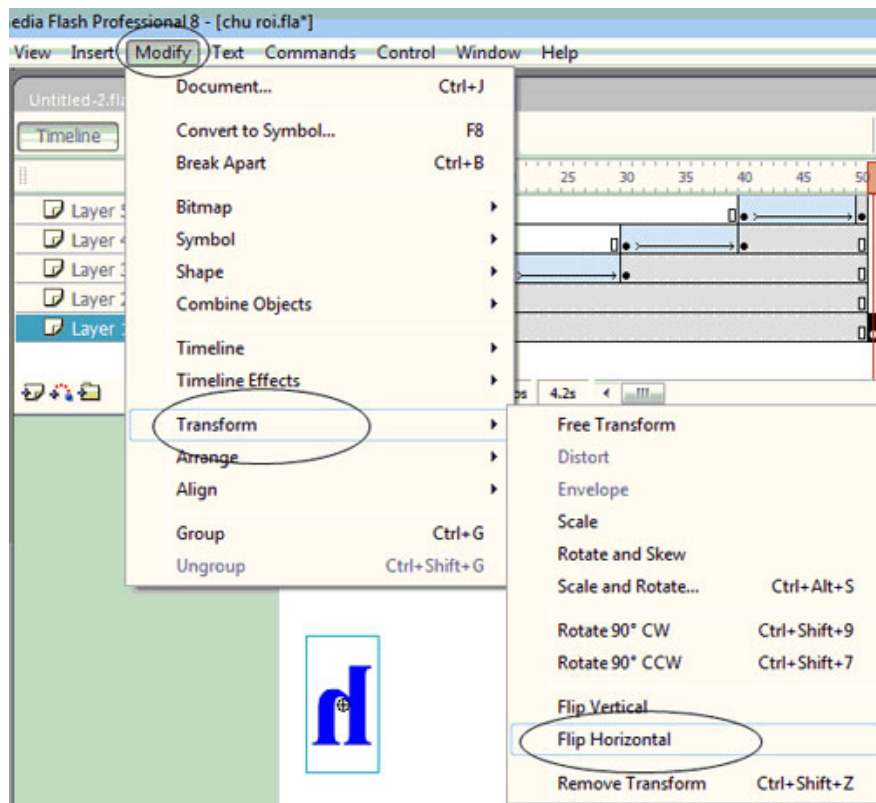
edia Flash Professional 8 - [chu roi.fla*]

View Insert Modify Text Commands Control Window Help

Untitled-2.fl

Timeline

Layer 5
Layer 4
Layer 3
Layer 2
Layer 1

25 30 35 40 45 50

4.2s

Document... Ctrl+J
Convert to Symbol... F8
Break Apart Ctrl+B
Bitmap
Symbol
Shape
Combine Objects
Timeline
Timeline Effects
Transform
Arrange
Align
Group Ctrl+G
Ungroup Ctrl+Shift+G

Free Transform
Distort
Envelope
Scale
Rotate and Skew
Scale and Rotate... Ctrl+Alt+S
Rotate 90° CW Ctrl+Shift+9
Rotate 90° CCW Ctrl+Shift+7
Flip Vertical
Flip Horizontal
Remove Transform Ctrl+Shift+Z